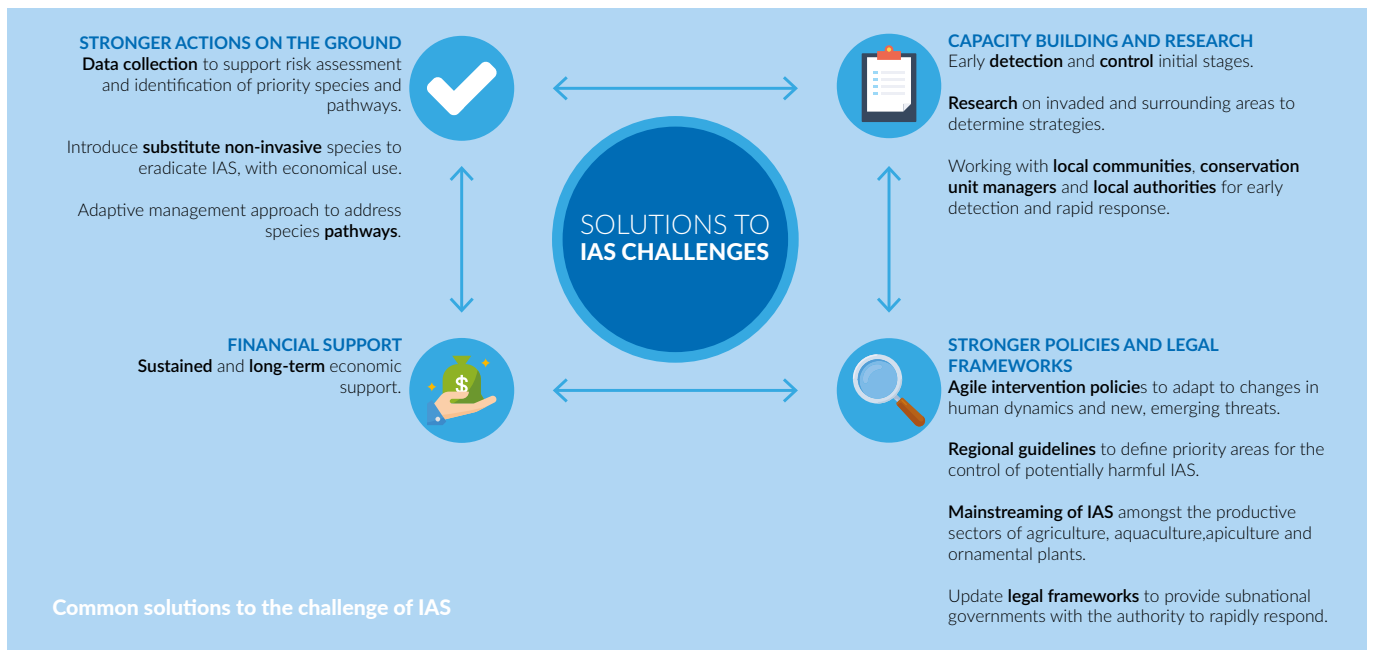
STRONGER ACTIONS ON THE GROUND
Data collection to support risk assessment and identification of priority species and pathways.

Introduce substitute non-invasive species to eradicate IAS, with economical use.

Adaptive management approach to address species pathways.

CAPACITY BUILDING AND RESEARCH
Early detection and control initial stages.

Research on invaded and surrounding areas to determine strategies.

Working with local communities, conservation unit managers and local authorities for early detection and rapid response.

SOLUTIONS TO IAS CHALLENGES

FINANCIAL SUPPORT
Sustained and long-term economic support.

STRONGER POLICIES AND LEGAL FRAMEWORKS
Agile intervention policies to adapt to changes in human dynamics and new, emerging threats.

Regional guidelines to define priority areas for the control of potentially harmful IAS.

Mainstreaming of IAS amongst the productive sectors of agriculture, aquaculture,apiculture and ornamental plants.

Update legal frameworks to provide subnational governments with the authority to rapidly respond.

Common solutions to the challenge of IAS